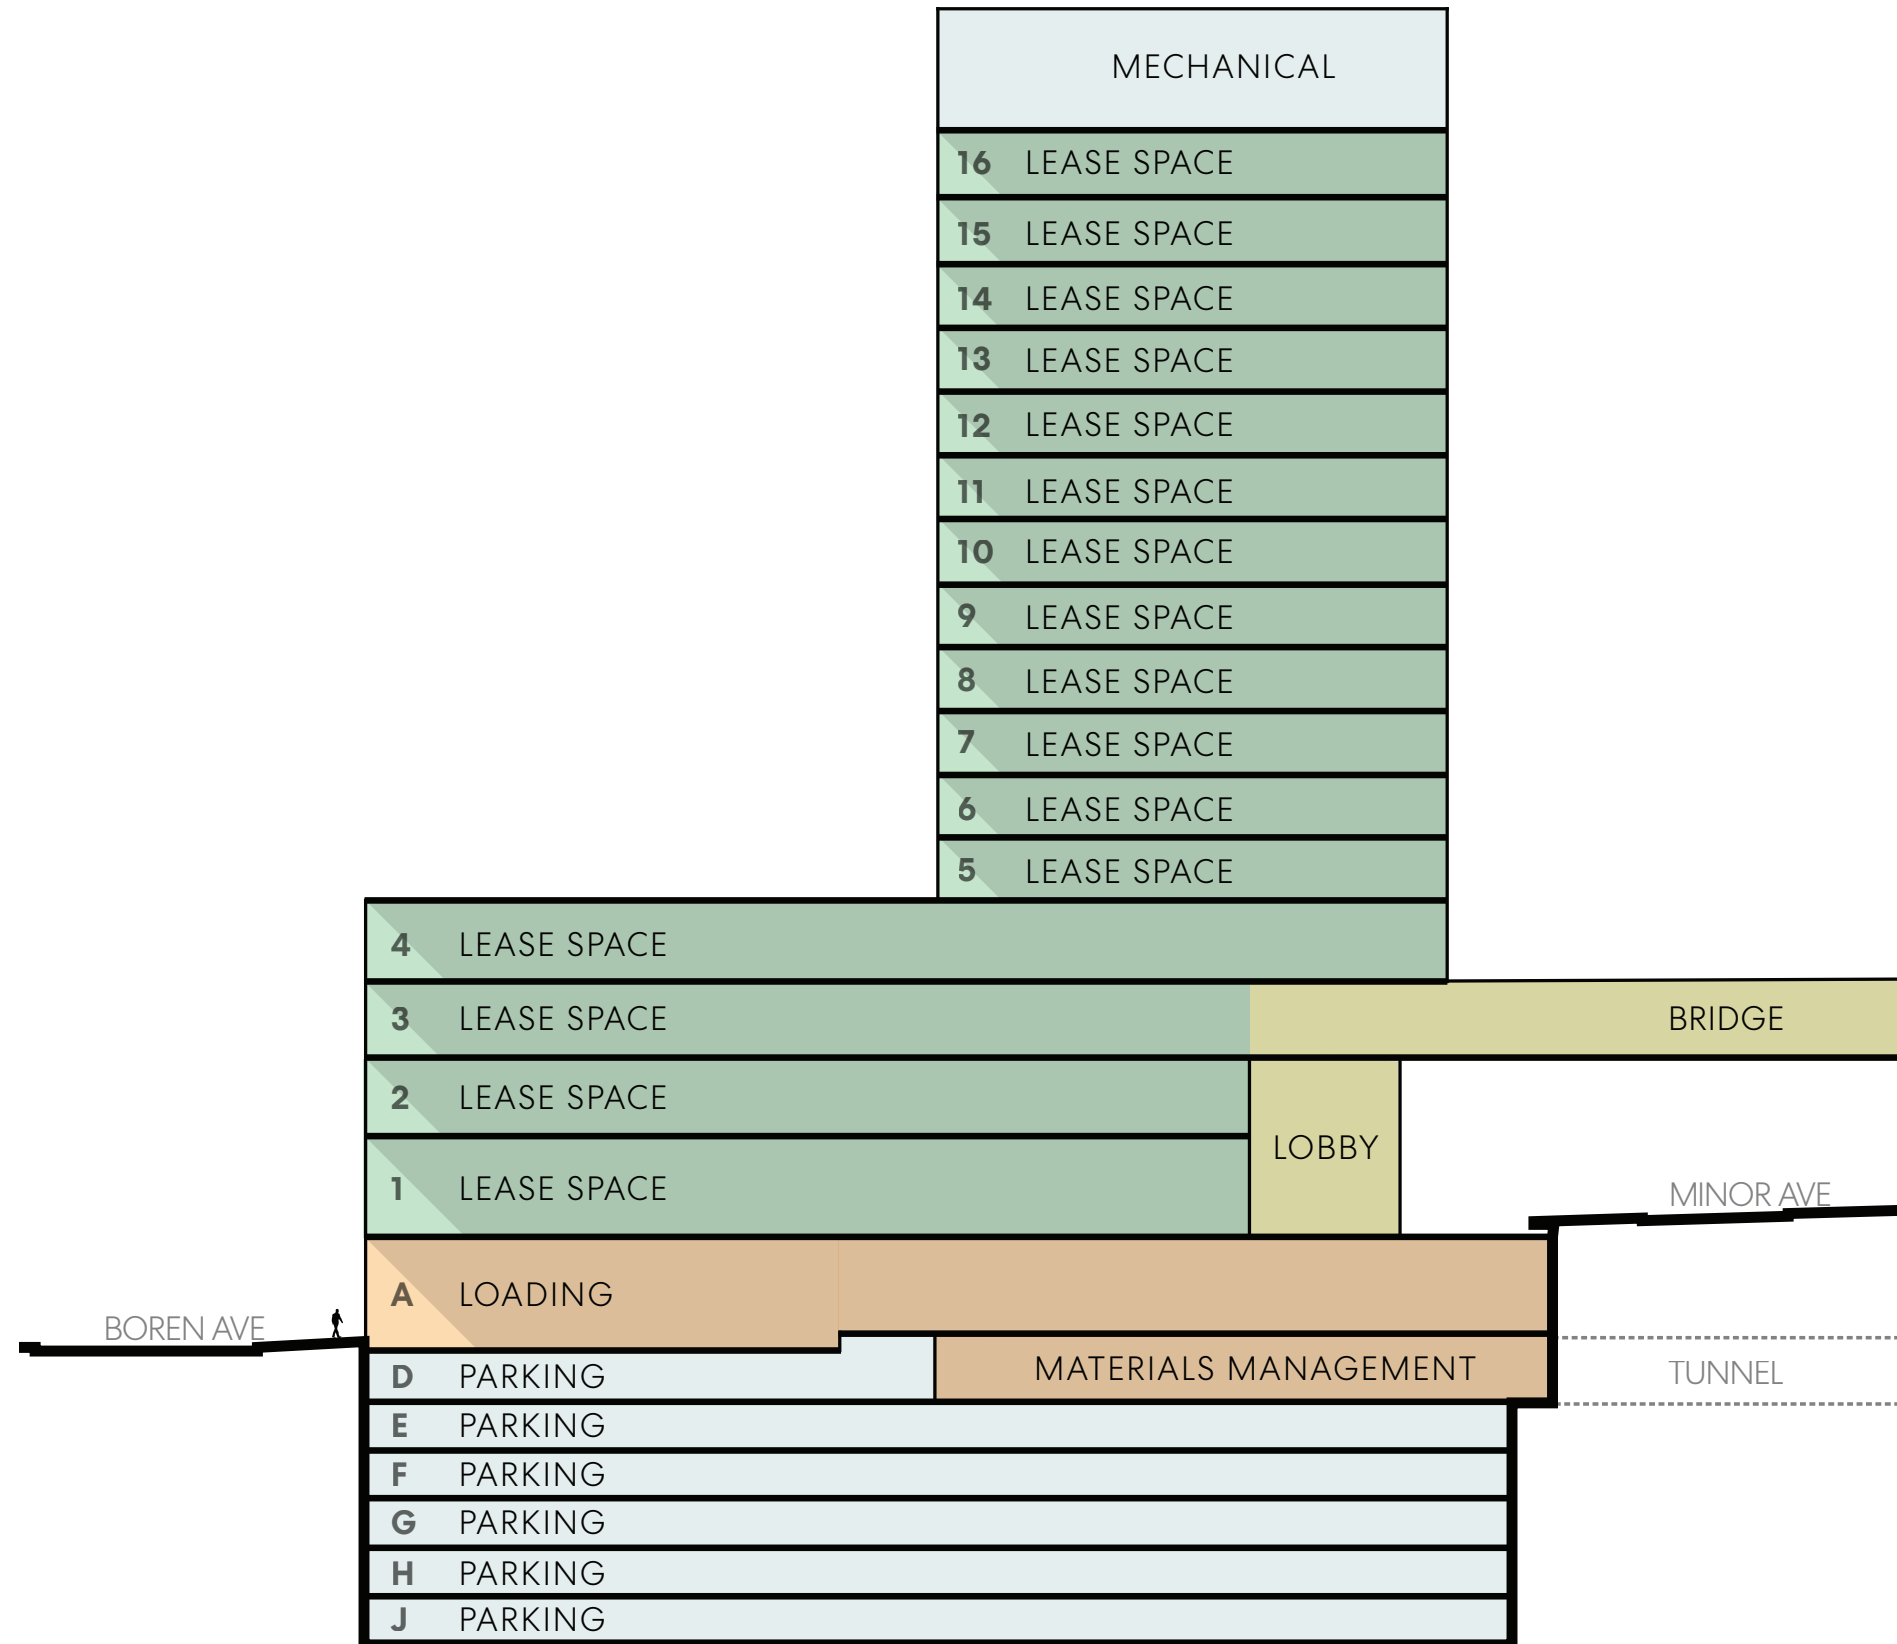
MECHANICAL

16 LEASE SPACE

15 LEASE SPACE

14 LEASE SPACE

13 LEASE SPACE

12 LEASE SPACE

11 LEASE SPACE

10 LEASE SPACE

9 LEASE SPACE

8 LEASE SPACE

7 LEASE SPACE

6 LEASE SPACE

5 LEASE SPACE

4 LEASE SPACE

3 LEASE SPACE

BRIDGE

2 LEASE SPACE

LOBBY

1 LEASE SPACE

MINOR AVE

A LOADING

BOREN AVE

D PARKING

MATERIALS MANAGEMENT

TUNNEL

E PARKING

F PARKING

G PARKING

H PARKING

J PARKING